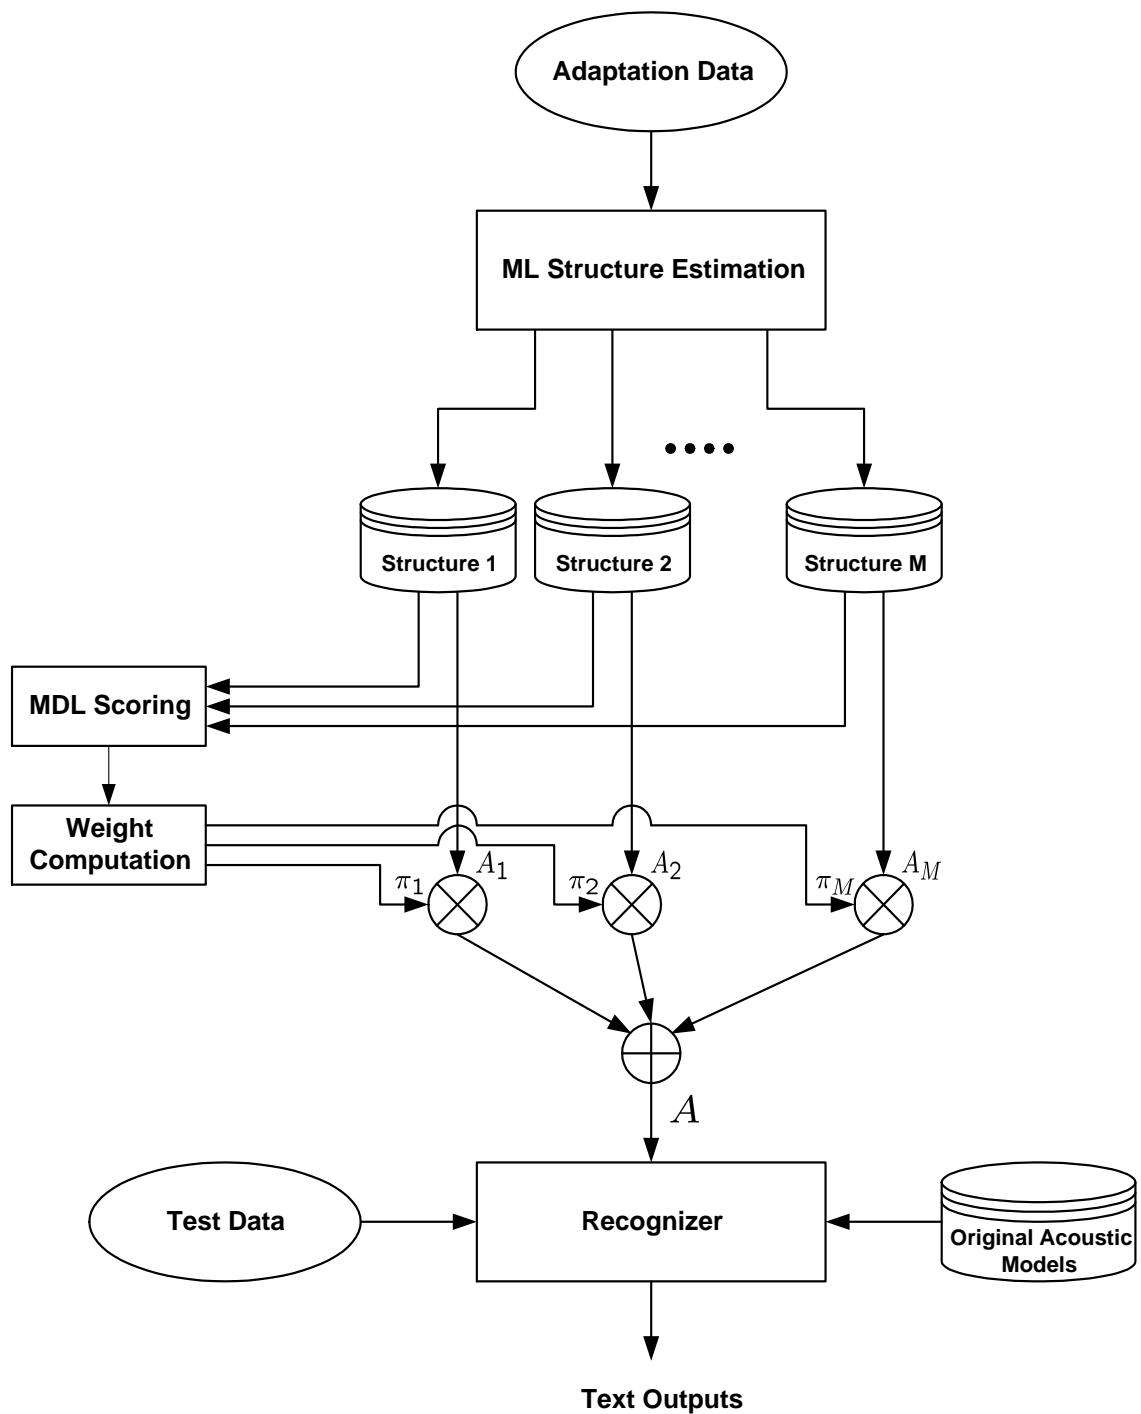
Adaptation Data

ML Structure Estimation

....

Structure 1

Structure 2

Structure M

MDL Scoring

Weight Computation

$\pi_1$ $A_1$

$\pi_2$ $A_2$

$\pi_M$ $A_M$

$A$

Test Data

Recognizer

Original Acoustic Models

Text Outputs